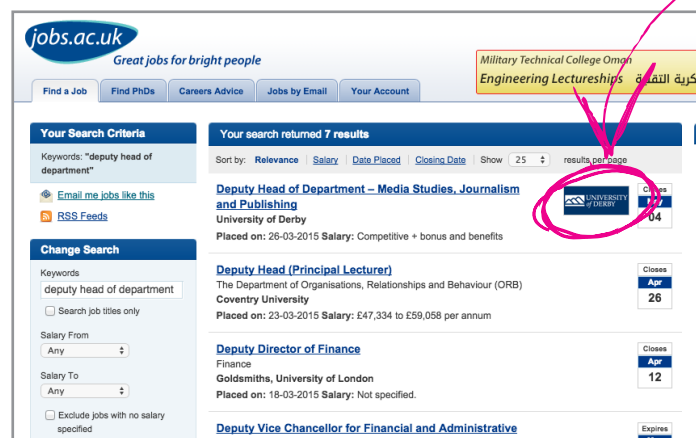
jobs.ac.uk
Great jobs for bright people

Military Technical College Oman
Engineering Lectureships كرية التقنية

Find a Job | Find PhDs | Careers Advice | Jobs by Email | Your Account

Your Search Criteria
Keywords: "deputy head of department"
Email me jobs like this
RSS Feeds

Change Search
Keywords
deputy head of department
Search job titles only
Salary From
Any
Salary To
Any
Exclude jobs with no salary specified

Your search returned 7 results
Sort by: Relevance | Salary | Date Placed | Closing Date | Show 25 results per page

Deputy Head of Department – Media Studies, Journalism and Publishing
University of Derby
Placed on: 26-03-2015 Salary: Competitive + bonus and benefits
UNIVERSITY of DERBY
Closes
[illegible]
04

Deputy Head (Principal Lecturer)
The Department of Organisations, Relationships and Behaviour (ORB)
Coventry University
Placed on: 23-03-2015 Salary: £47,334 to £59,058 per annum
Closes
Apr
26

Deputy Director of Finance
Finance
Goldsmiths, University of London
Placed on: 18-03-2015 Salary: Not specified.
Closes
Apr
12

Deputy Vice Chancellor for Financial and Administrative
Expires